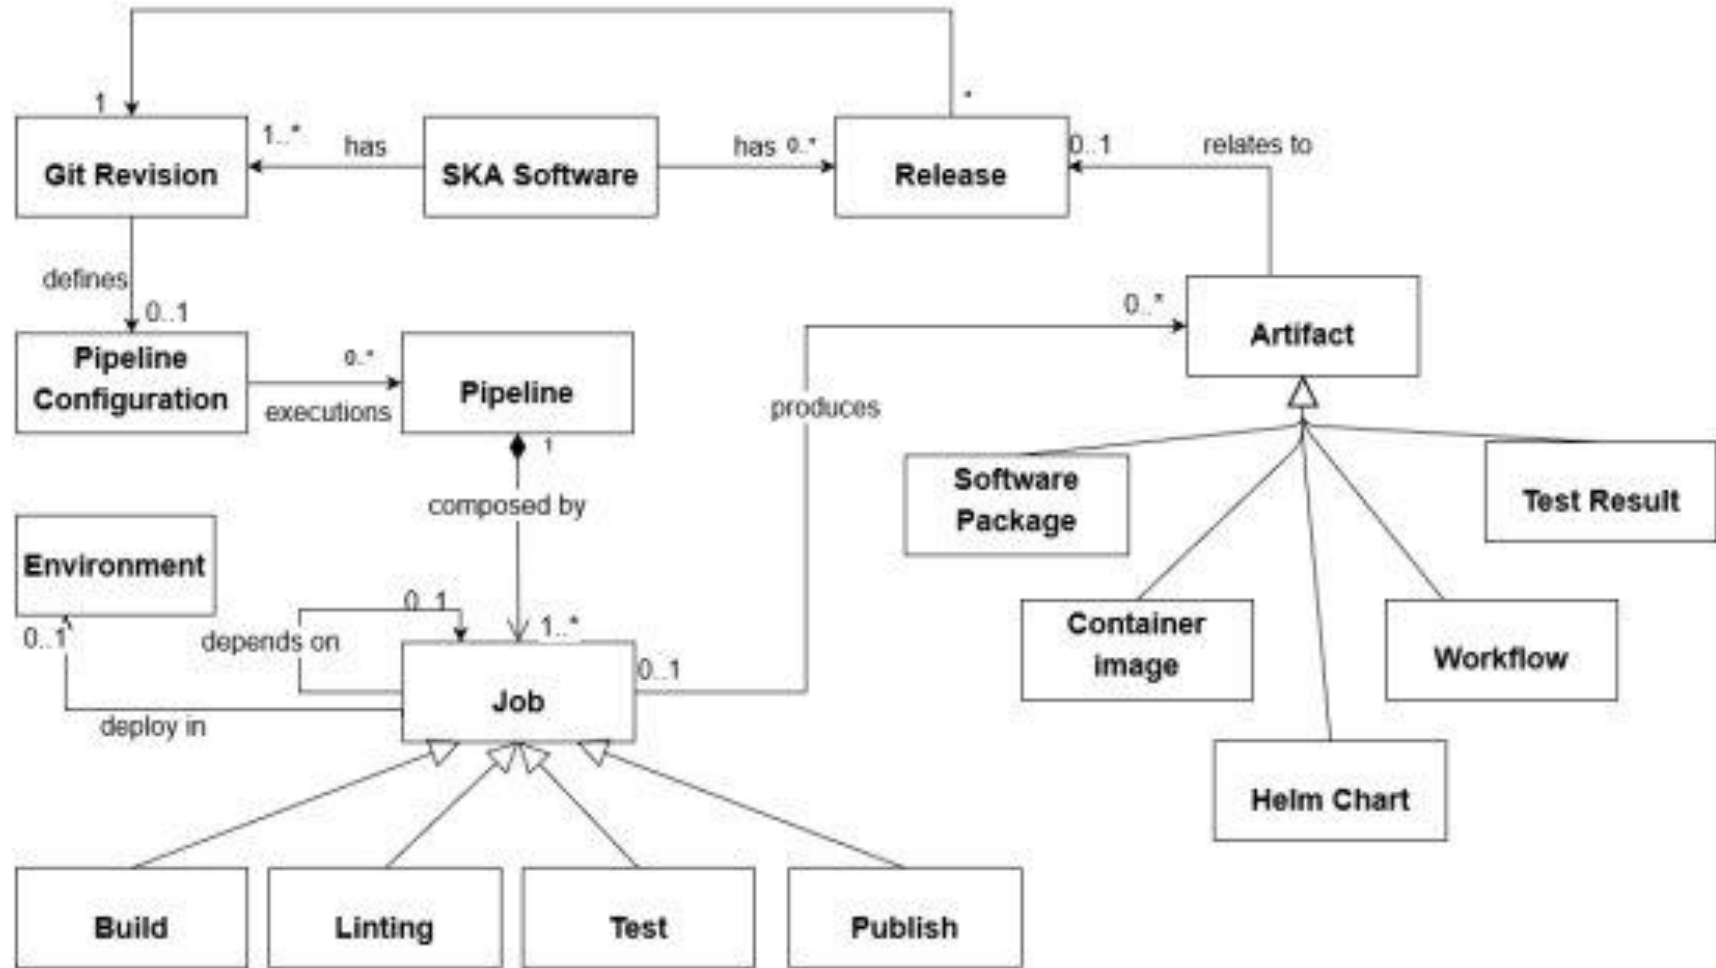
1
*
Git Revision
1..*
has
SKA Software
has
0..*
Release
0..1
relates to
defines
0..1
Pipeline Configuration
0..*
executions
Pipeline
0..*
Artifact
produces
1
composed by
Software Package
Test Result
Environment
0..1
depends on
1..*
0..1
Job
0..1
deploy in
Container image
Workflow
Helm Chart
Build
Linting
Test
Publish